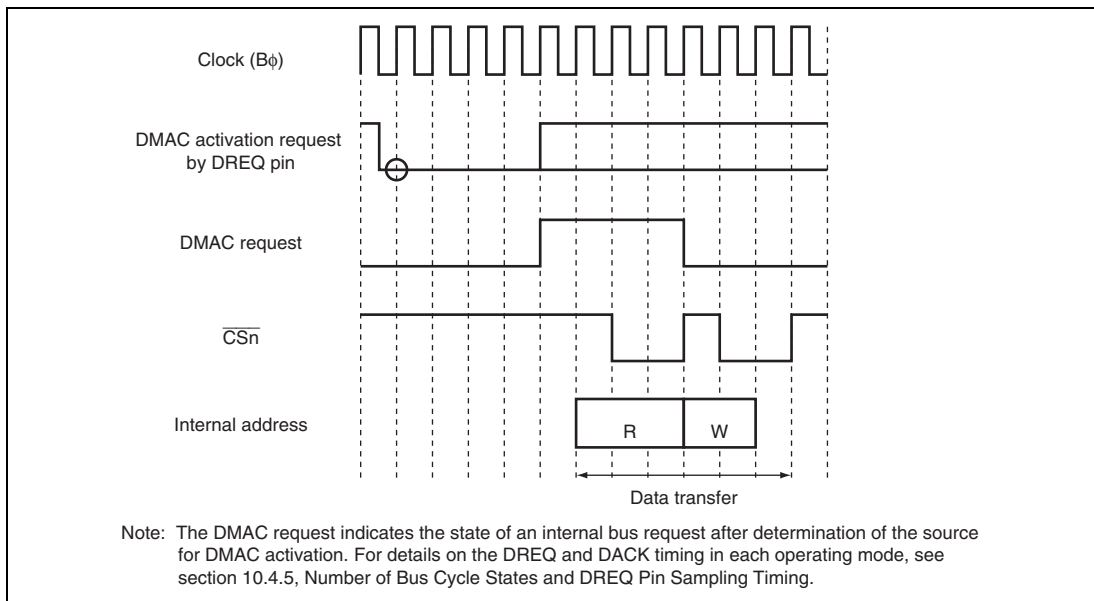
Clock (Bϕ)

DMAC activation request by DREQ pin

DMAC request

$\overline{\text{CSn}}$

Internal address

R

W

Data transfer

Note: The DMAC request indicates the state of an internal bus request after determination of the source for DMAC activation. For details on the DREQ and DACK timing in each operating mode, see section 10.4.5, Number of Bus Cycle States and DREQ Pin Sampling Timing.